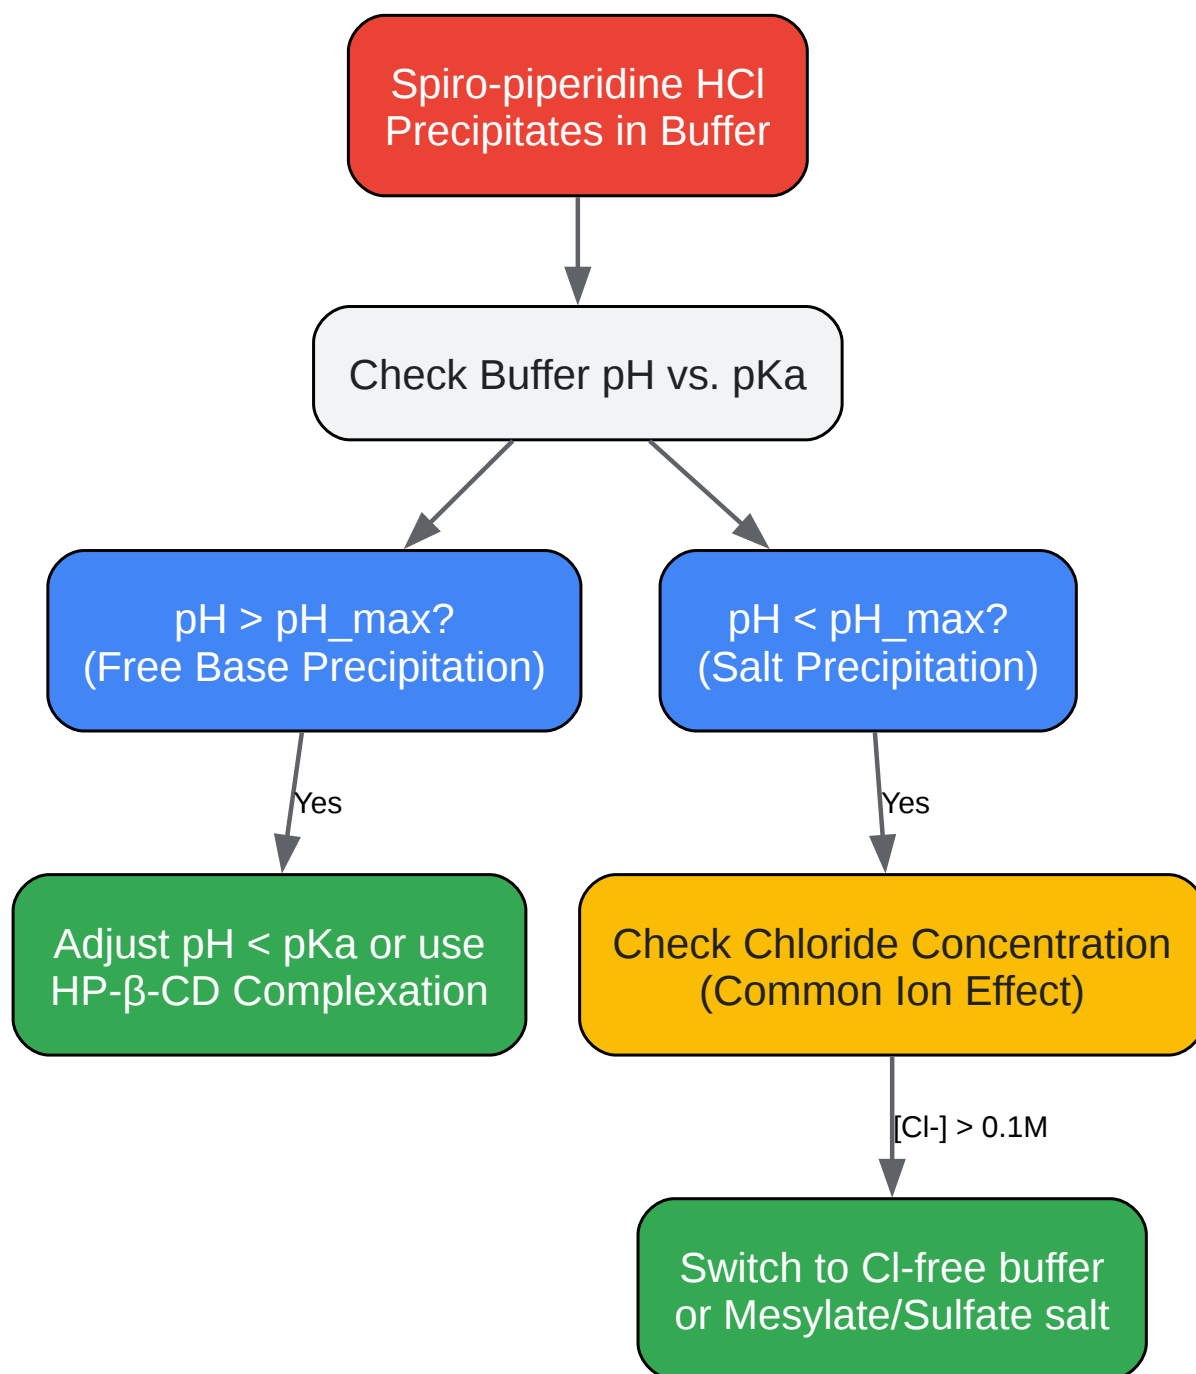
Spiro-piperidine HCl
Precipitates in Buffer

Check Buffer pH vs. pKa

pH > pH_max?
(Free Base Precipitation)

pH < pH_max?
(Salt Precipitation)

Yes

Yes

Adjust pH < pKa or use
HP-β-CD Complexation

Check Chloride Concentration
(Common Ion Effect)

[Cl-] > 0.1M

Switch to Cl-free buffer
or Mesylate/Sulfate salt